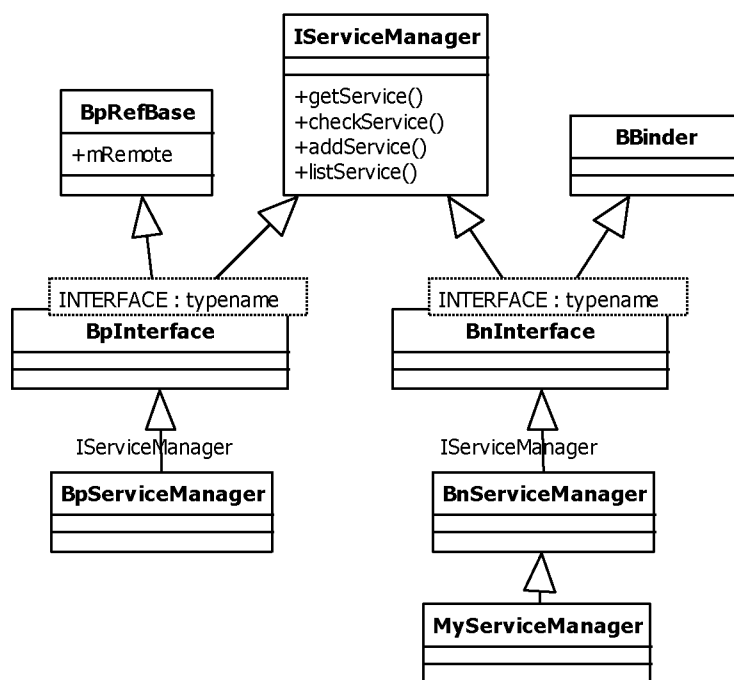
IServiceManager

+getService()
+checkService()
+addService()
+listService()

BpRefBase

+mRemote

BBinder

INTERFACE : typename

BpInterface

INTERFACE : typename

BnInterface

IServiceManager

BpServiceManager

IServiceManager

BnServiceManager

MyServiceManager